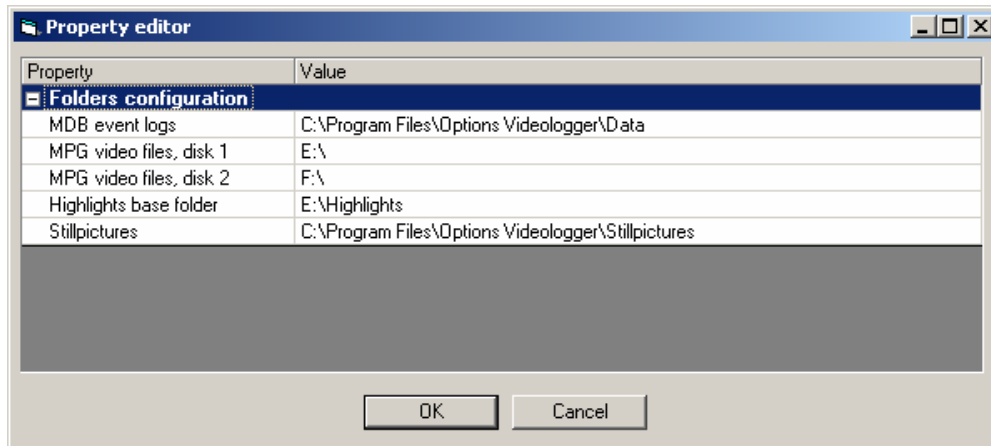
Property editor

| Property | Value |
|---|---|
| Folders configuration | |
| MDB event logs | C:\Program Files\Options Videologger\Data |
| MPG video files, disk 1 | E:\ |
| MPG video files, disk 2 | F:\ |
| Highlights base folder | E:\Highlights |
| Stillpictures | C:\Program Files\Options Videologger\Stillpictures |

OK Cancel